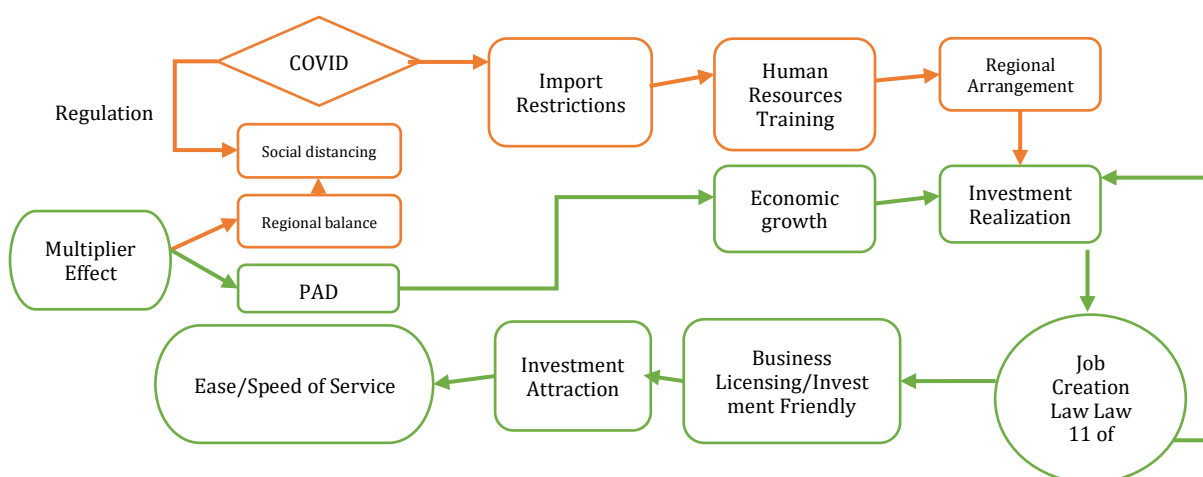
Regulation

COVID

Import Restrictions

Human Resources Training

Regional Arrangement

Social distancing

Regional balance

Multiplier Effect

PAD

Economic growth

Investment Realization

Job Creation Law Law 11 of

Business Licensing/Investment Friendly

Investment Attraction

Ease/Speed of Service